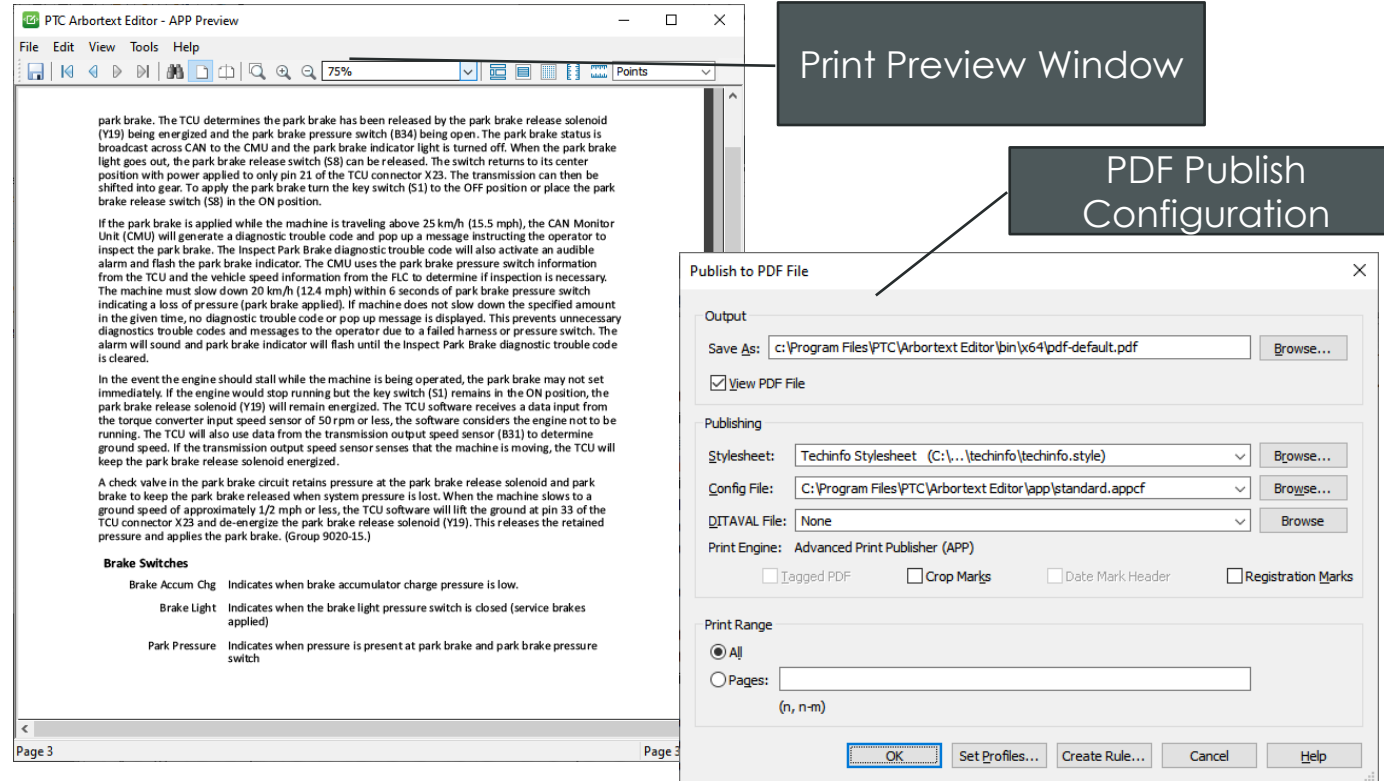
PTC Arbortext Editor - APP Preview

File Edit View Tools Help

75%

Points

park brake. The TCU determines the park brake has been released by the park brake release solenoid (Y19) being energized and the park brake pressure switch (B34) being open. The park brake status is broadcast across CAN to the CMU and the park brake indicator light is turned off. When the park brake light goes out, the park brake release switch (S8) can be released. The switch returns to its center position with power applied to only pin 21 of the TCU connector X23. The transmission can then be shifted into gear. To apply the park brake turn the key switch (S1) to the OFF position or place the park brake release switch (S8) in the ON position.

If the park brake is applied while the machine is traveling above 25 km/h (15.5 mph), the CAN Monitor Unit (CMU) will generate a diagnostic trouble code and pop up a message instructing the operator to inspect the park brake. The Inspect Park Brake diagnostic trouble code will also activate an audible alarm and flash the park brake indicator. The CMU uses the park brake pressure switch information from the TCU and the vehicle speed information from the FLC to determine if inspection is necessary. The machine must slow down 20 km/h (12.4 mph) within 6 seconds of park brake pressure switch indicating a loss of pressure (park brake applied). If machine does not slow down the specified amount in the given time, no diagnostic trouble code or pop up message is displayed. This prevents unnecessary diagnostics trouble codes and messages to the operator due to a failed harness or pressure switch. The alarm will sound and park brake indicator will flash until the Inspect Park Brake diagnostic trouble code is cleared.

In the event the engine should stall while the machine is being operated, the park brake may not set immediately. If the engine would stop running but the key switch (S1) remains in the ON position, the park brake release solenoid (Y19) will remain energized. The TCU software receives a data input from the torque converter input speed sensor of 50 rpm or less, the software considers the engine not to be running. The TCU will also use data from the transmission output speed sensor (B31) to determine ground speed. If the transmission output speed sensor senses that the machine is moving, the TCU will keep the park brake release solenoid energized.

A check valve in the park brake circuit retains pressure at the park brake release solenoid and park brake to keep the park brake released when system pressure is lost. When the machine slows to a ground speed of approximately 1/2 mph or less, the TCU software will lift the ground at pin 33 of the TCU connector X23 and de-energize the park brake release solenoid (Y19). This releases the retained pressure and applies the park brake. (Group 9020-15.)

Brake Switches

| Brake Accum Chg | Indicates when brake accumulator charge pressure is low. |
|---|---|
| Brake Light | Indicates when the brake light pressure switch is closed (service brakes applied) |
| Park Pressure | Indicates when pressure is present at park brake and park brake pressure switch |

Page 3

Page 3

Print Preview Window

PDF Publish Configuration

Publish to PDF File

Output

Save As: c:\Program Files\PTC\Arbortext Editor\bin\x64\pdf-default.pdf Browse...

View PDF File

Publishing

Stylesheet: Techinfo Stylesheet (C:\...\techinfo\techinfo.style) Browse...

Config File: C:\Program Files\PTC\Arbortext Editor\app\standard.appcf Browse...

DITAVAL File: None Browse

Print Engine: Advanced Print Publisher (APP)

Tagged PDF Crop Marks Date Mark Header Registration Marks

Print Range

All

Pages:

(n, n-m)

OK Set Profiles... Create Rule... Cancel Help